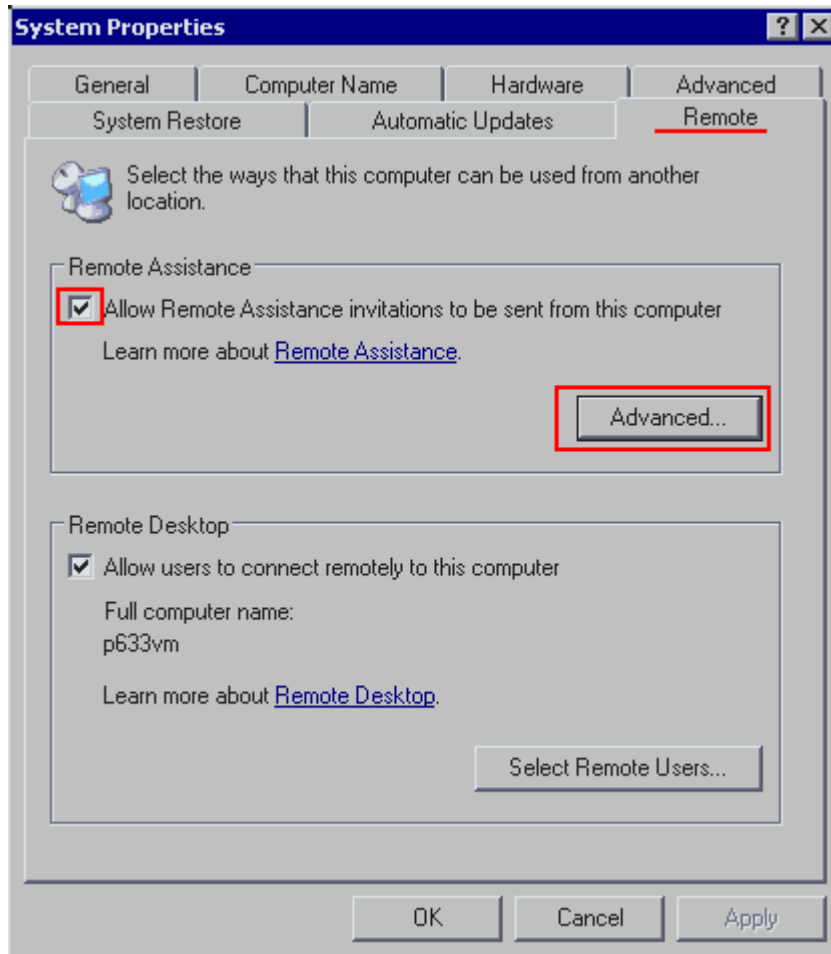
System Properties

?
X

General
Computer Name
Hardware
Advanced
System Restore
Automatic Updates
Remote

Select the ways that this computer can be used from another location.

Remote Assistance

Allow Remote Assistance invitations to be sent from this computer

Learn more about Remote Assistance.

Advanced...

Remote Desktop

Allow users to connect remotely to this computer

Full computer name:
p633vm

Learn more about Remote Desktop.

Select Remote Users...

OK
Cancel
Apply